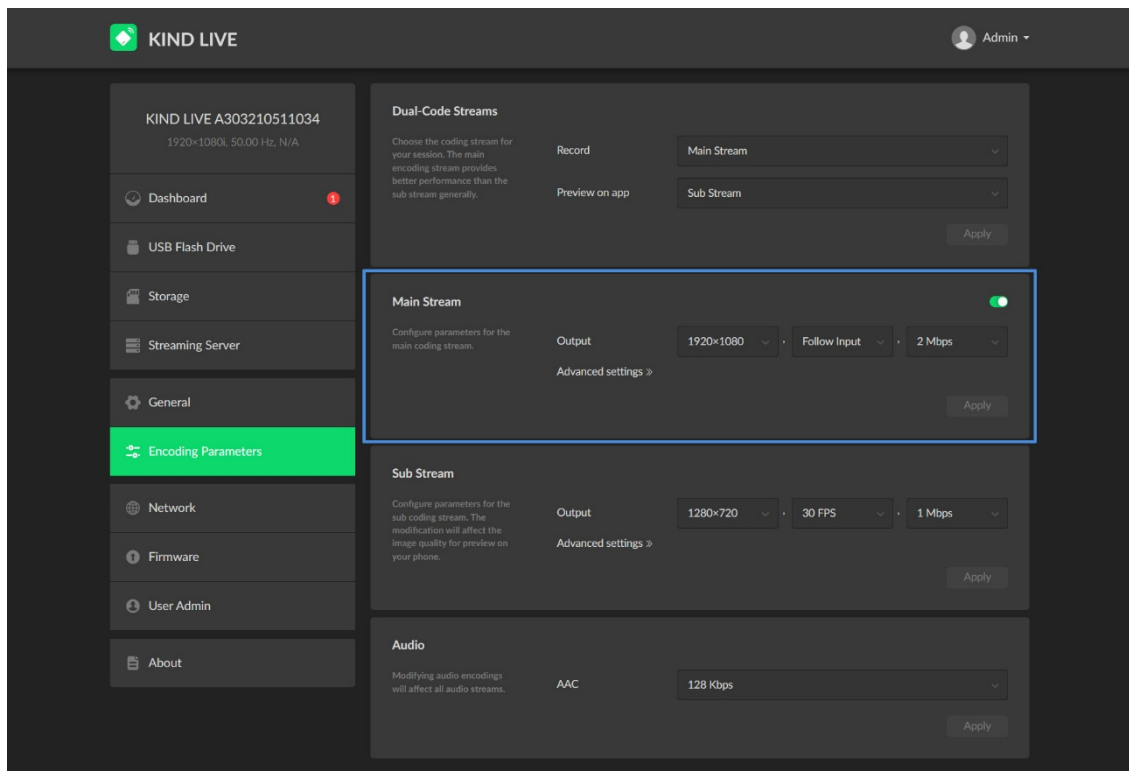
KIND LIVE

Admin

KIND LIVE A303210511034
1920×1080i, 50.00 Hz, N/A

Dashboard 1

USB Flash Drive

Storage

Streaming Server

General

Encoding Parameters

Network

Firmware

User Admin

About

Dual-Code Streams

Choose the coding stream for your session. The main encoding stream provides better performance than the sub stream generally.

Record Main Stream

Preview on app Sub Stream

Apply

Main Stream

Configure parameters for the main coding stream.

Output 1920×1080 Follow Input 2 Mbps

Advanced settings »

Apply

Sub Stream

Configure parameters for the sub coding stream. The modification will affect the image quality for preview on your phone.

Output 1280×720 30 FPS 1 Mbps

Advanced settings »

Apply

Audio

Modifying audio encodings will affect all audio streams.

AAC 128 Kbps

Apply